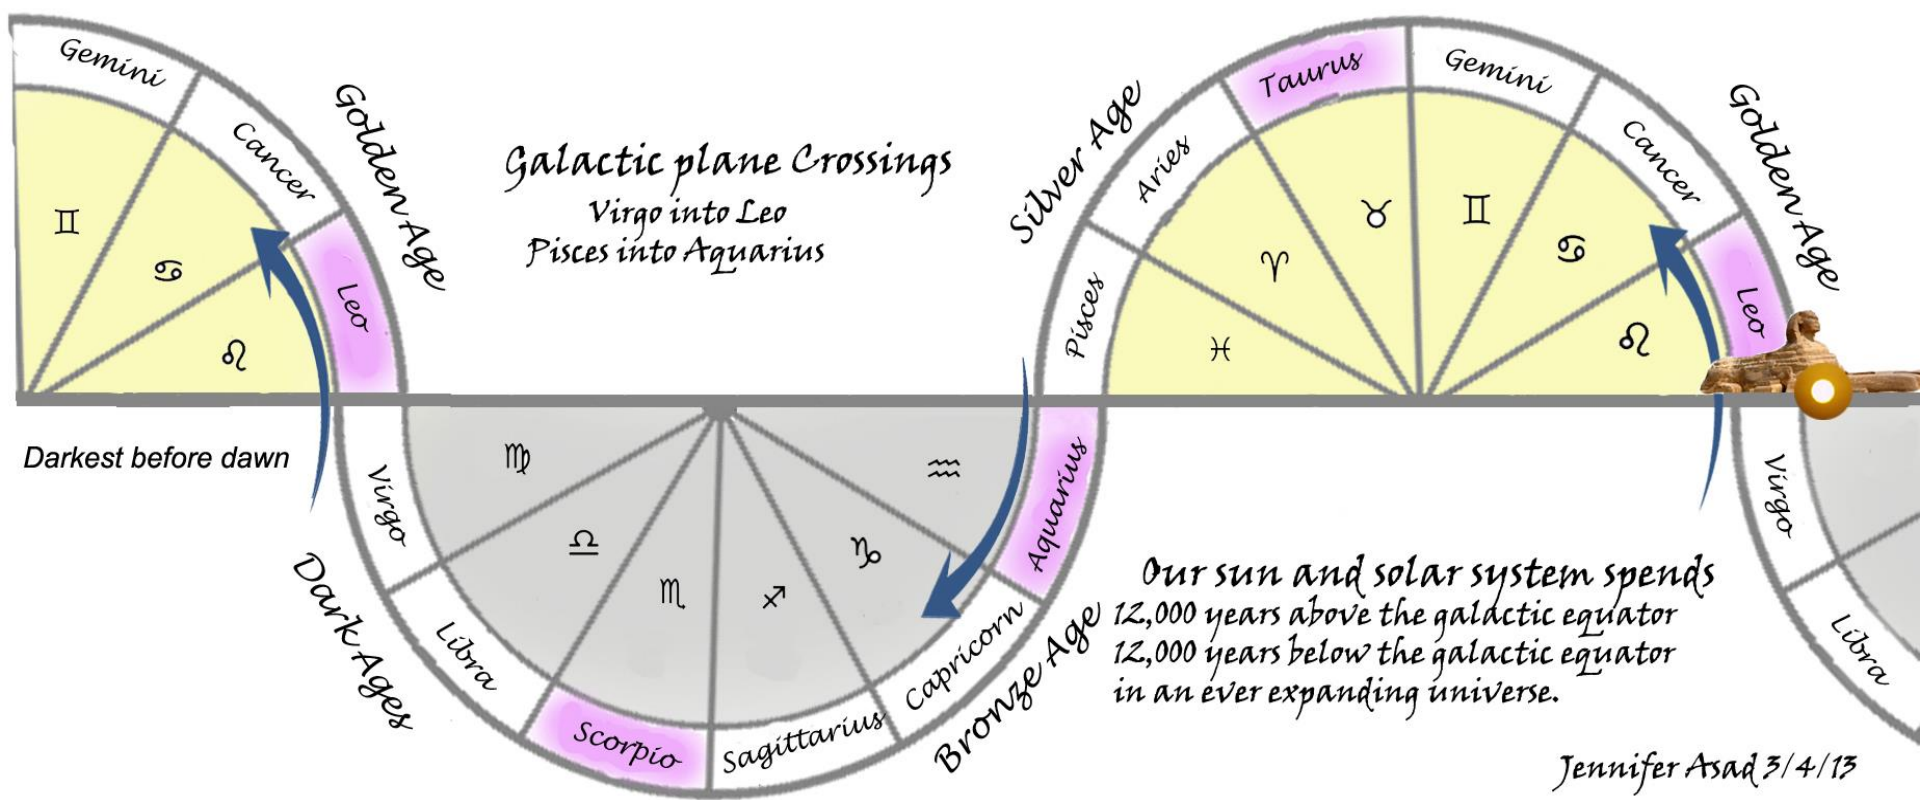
Gemini
Cancer
Golden Age
♊
♋
♌
Leo

Galactic plane Crossings
Virgo into Leo
Pisces into Aquarius

Silver Age
Aries
Taurus
Gemini
Cancer
Golden Age
Pisces
♓
♈
♉
♊
♋
♌
Leo

Darkest before dawn
Virgo
♍
♎
♏
♐
♑
♒
Aquarius
Capricorn
Dark Ages
Libra
Scorpio
Sagittarius
Bronze Age
Virgo
Libra

Our sun and solar system spends
12,000 years above the galactic equator
12,000 years below the galactic equator
in an ever expanding universe.

Jennifer Asad 3/4/13